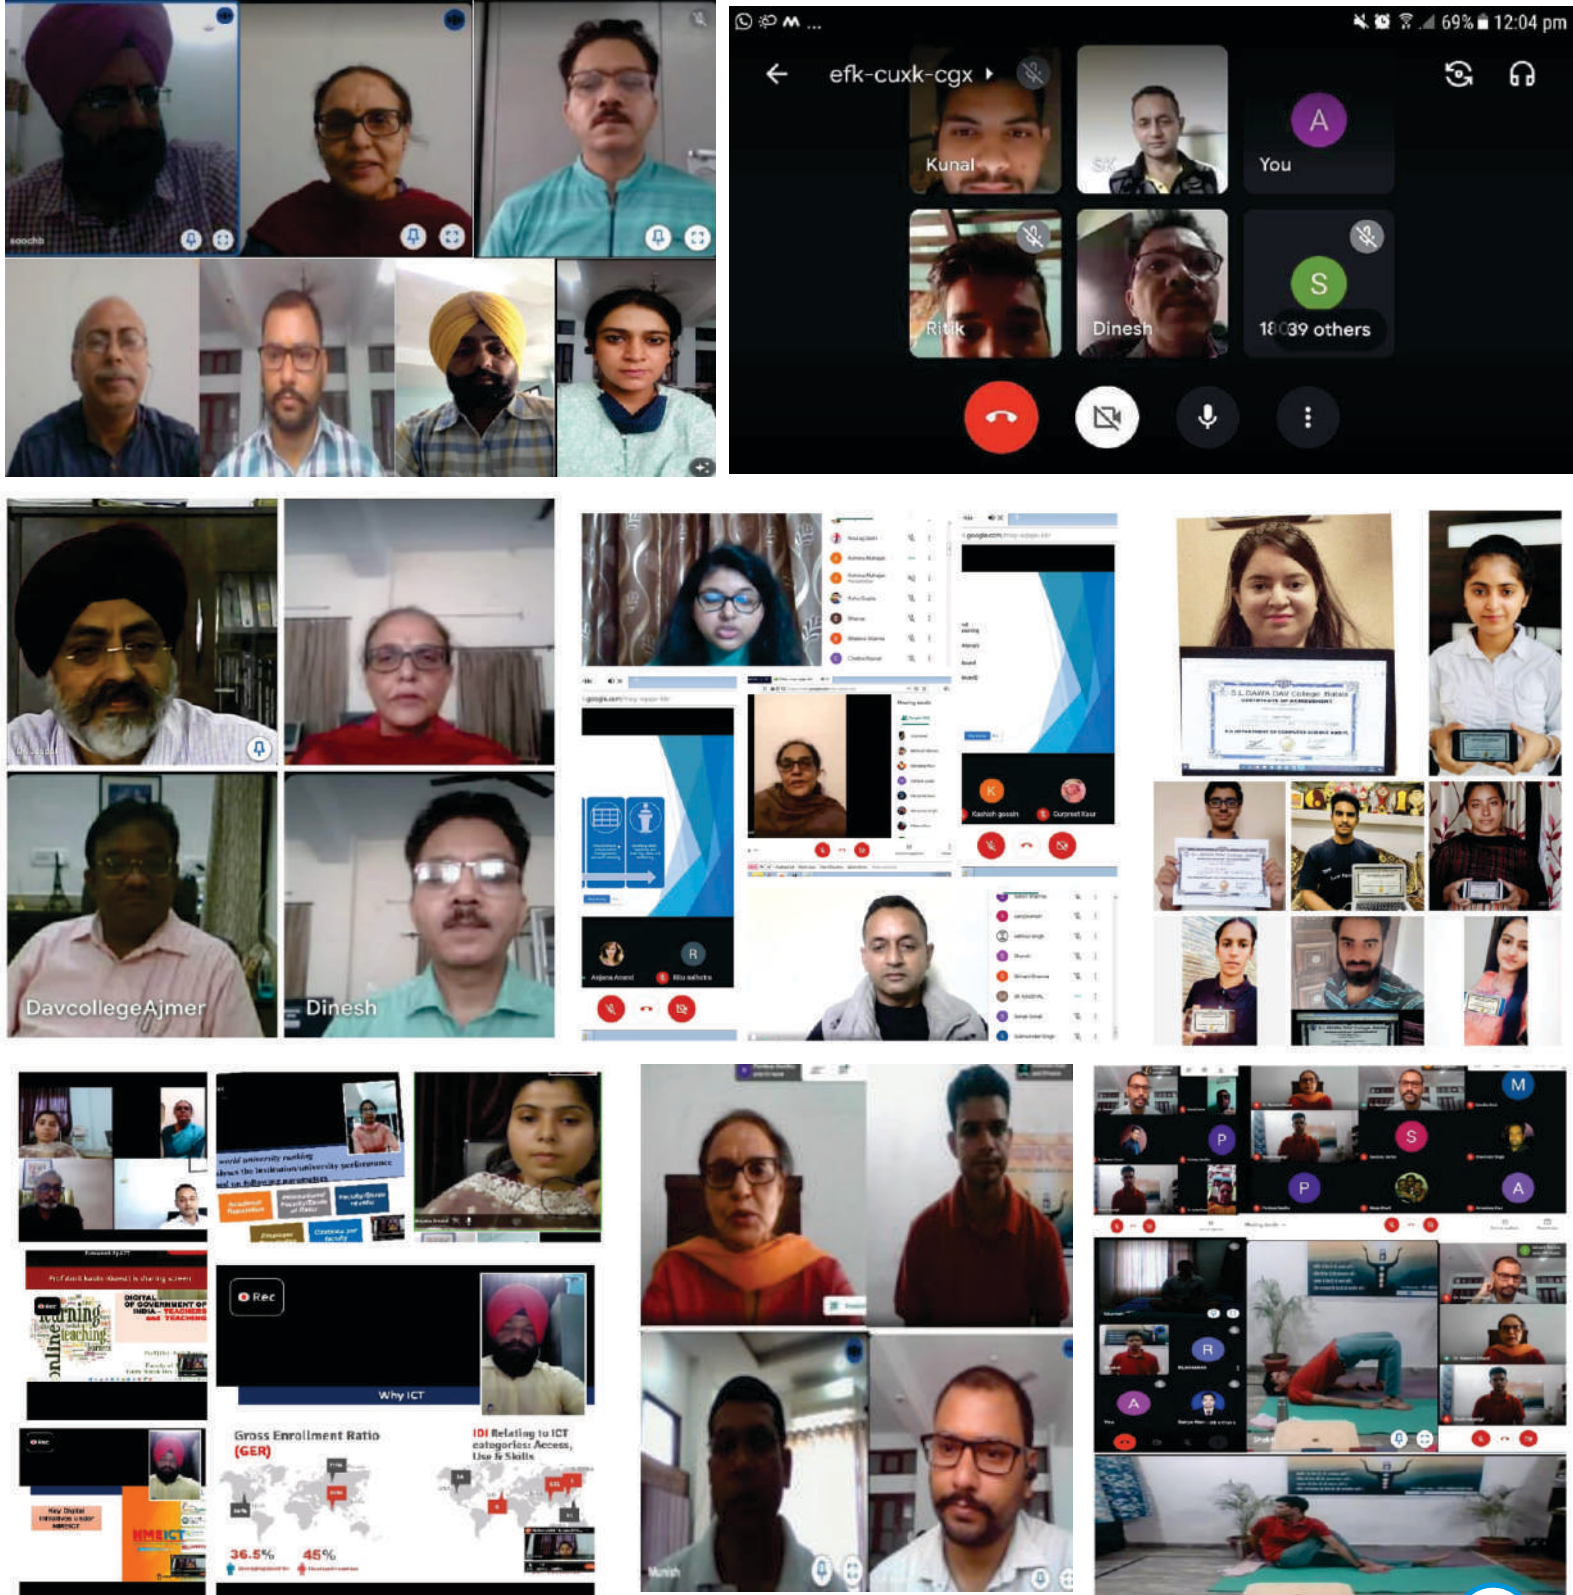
soochb

69% 12:04 pm

efk-cuxk-cgx

Kunal

SK

A

You

Ritik

Dinesh

S

18 39 others

DavcollegeAjmer

Dinesh

S.L. BAWA DAV College, Batala

Rec

Why ICT

Gross Enrollment Ratio (GER)

36.5%

45%

IDI Relating to ICT categories: Access, Use & Skills

Academic Reputation

Employer

Citations per faculty

Faculty/Student ratio

online learning teaching

DIGITAL OF GOVERNMENT OF INDIA - TEACHERS and TEACHING

NMEICT

Rec

M

P

S

P

A

R

A